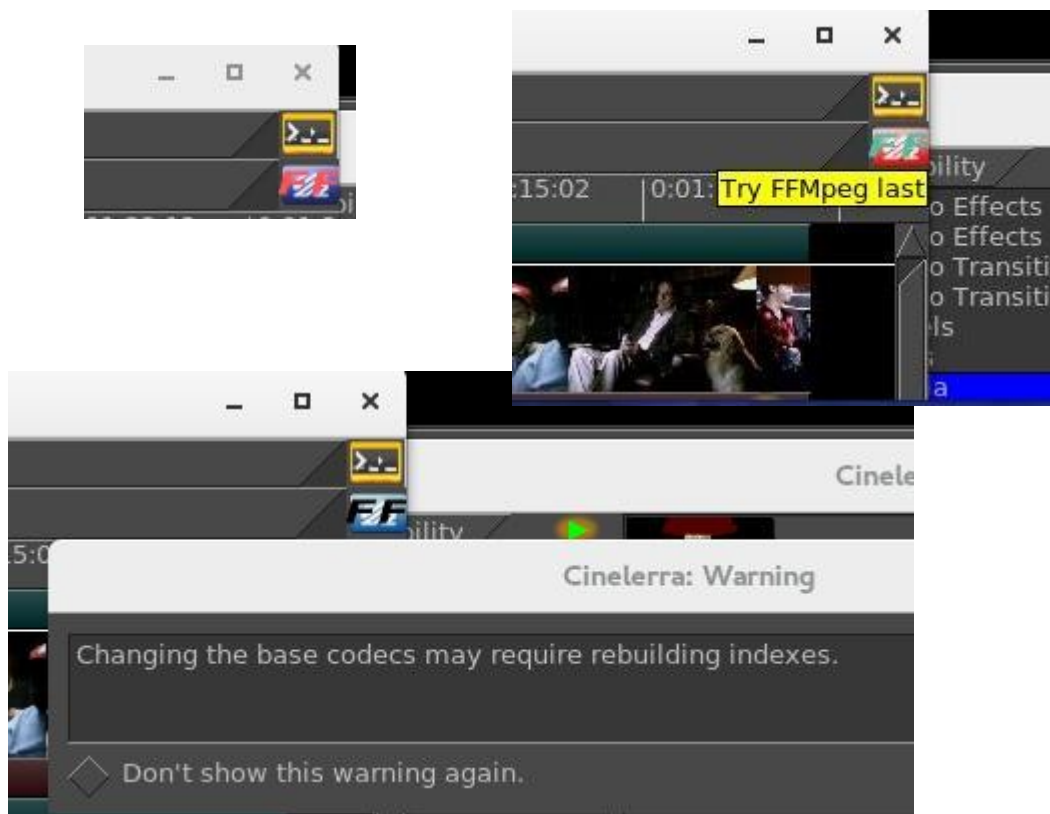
ility
:15:02
0:01:
Try FFMpeg last
o Effects
o Effects
o Transiti
o Transiti
ls
a

Cinele
ility
5:0
Cinelerra: Warning
Changing the base codecs may require rebuilding indexes.
Don't show this warning again.